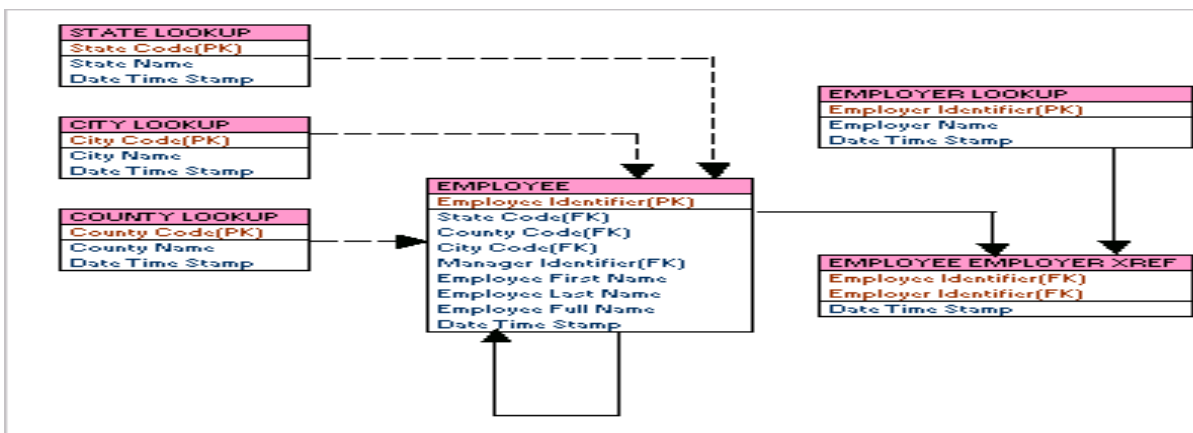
STATE LOOKUP
State Code(PK)
State Name
Date Time Stamp

CITY LOOKUP
City Code(PK)
City Name
Date Time Stamp

COUNTY LOOKUP
County Code(PK)
County Name
Date Time Stamp

EMPLOYEE
Employee Identifier(PK)
State Code(FK)
County Code(FK)
City Code(FK)
Manager Identifier(FK)
Employee First Name
Employee Last Name
Employee Full Name
Date Time Stamp

EMPLOYER LOOKUP
Employer Identifier(PK)
Employer Name
Date Time Stamp

EMPLOYEE EMPLOYER XREF
Employee Identifier(FK)
Employer Identifier(FK)
Date Time Stamp